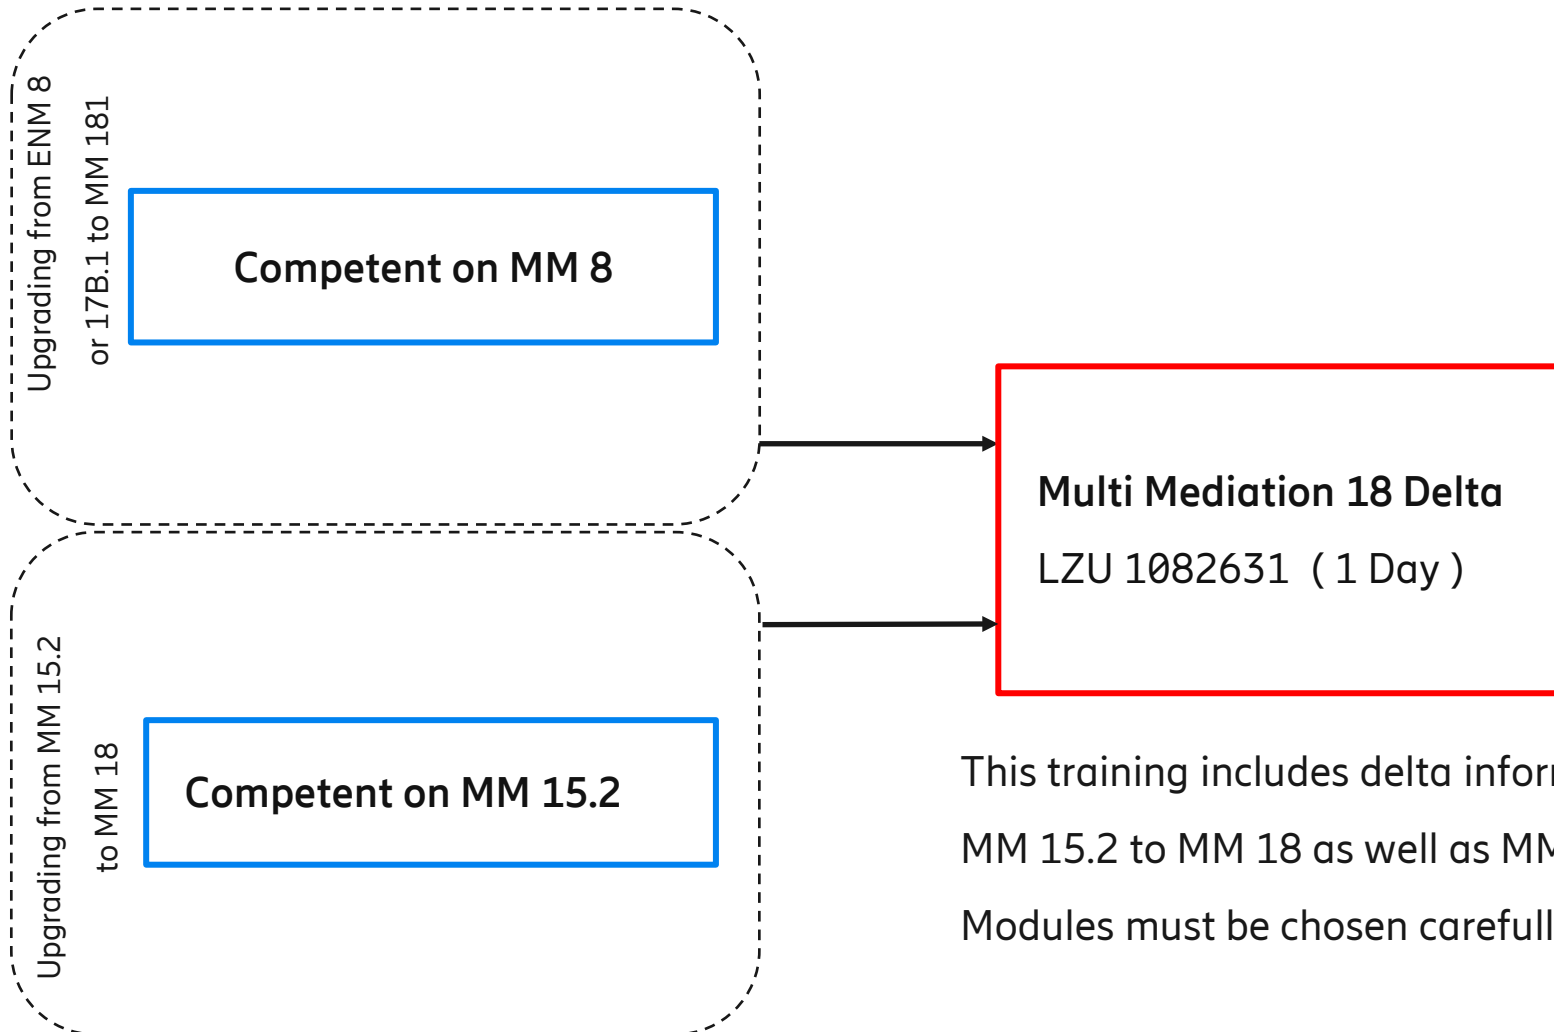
Upgrading from ENM 8 or 17B.1 to MM 181

Competent on MM 8

Upgrading from MM 15.2 to MM 18

Competent on MM 15.2

Multi Mediation 18 Delta

LZU 1082631 ( 1 Day )

This training includes delta infor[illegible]

MM 15.2 to MM 18 as well as MM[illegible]

Modules must be chosen carefull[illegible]